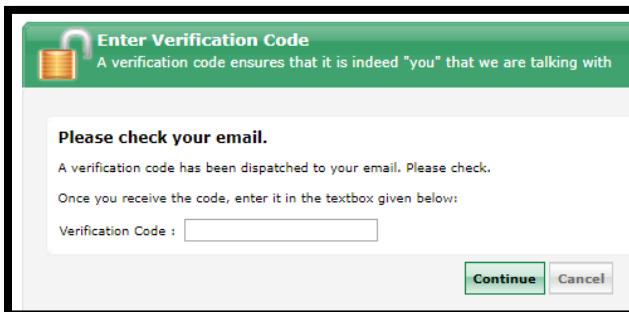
Enter Verification Code
A verification code ensures that it is indeed "you" that we are talking with

Please check your email.

A verification code has been dispatched to your email. Please check.

Once you receive the code, enter it in the textbox given below:

Verification Code :

Continue Cancel